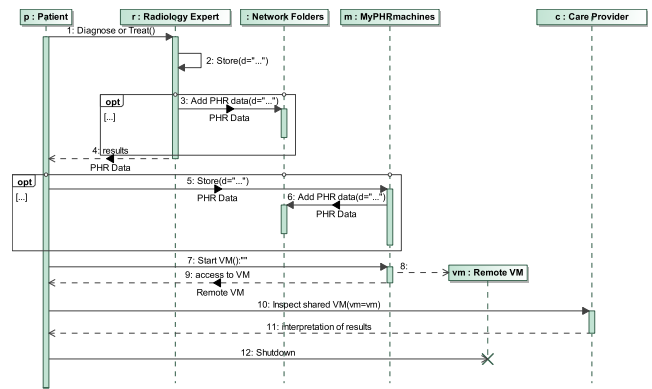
p : Patient

r : Radiology Expert

: Network Folders

m : MyPHRmachines

c : Care Provider

1: Diagnose or Treat()

2: Store(d="...")

opt

[...]

3: Add PHR data(d="...")

PHR Data

4: results

PHR Data

opt

[...]

5: Store(d="...")

PHR Data

6: Add PHR data(d="...")

PHR Data

7: Start VM():""

8:

vm : Remote VM

9: access to VM

Remote VM

10: Inspect shared VM(vm=vm)

11: Interpretation of results

12: Shutdown